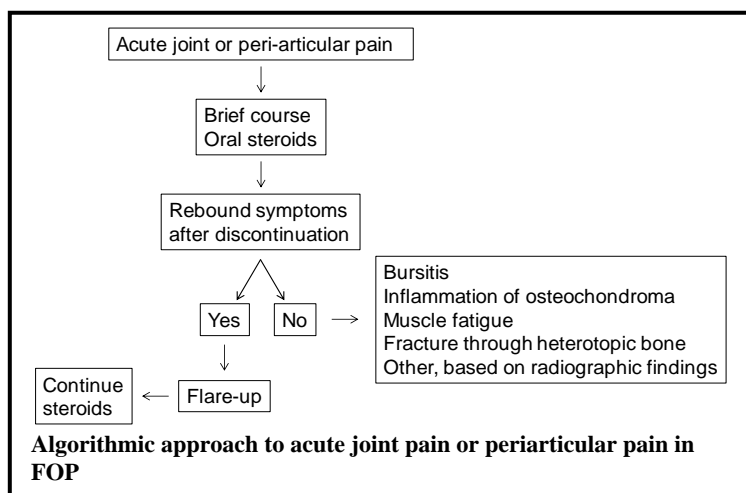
Acute joint or peri-articular pain

Brief course
Oral steroids

Rebound symptoms
after discontinuation

Yes

No

Bursitis
Inflammation of osteochondroma
Muscle fatigue
Fracture through heterotopic bone
Other, based on radiographic findings

Flare-up

Continue
steroids

**Algorithmic approach to acute joint pain or periarticular pain in FOP**